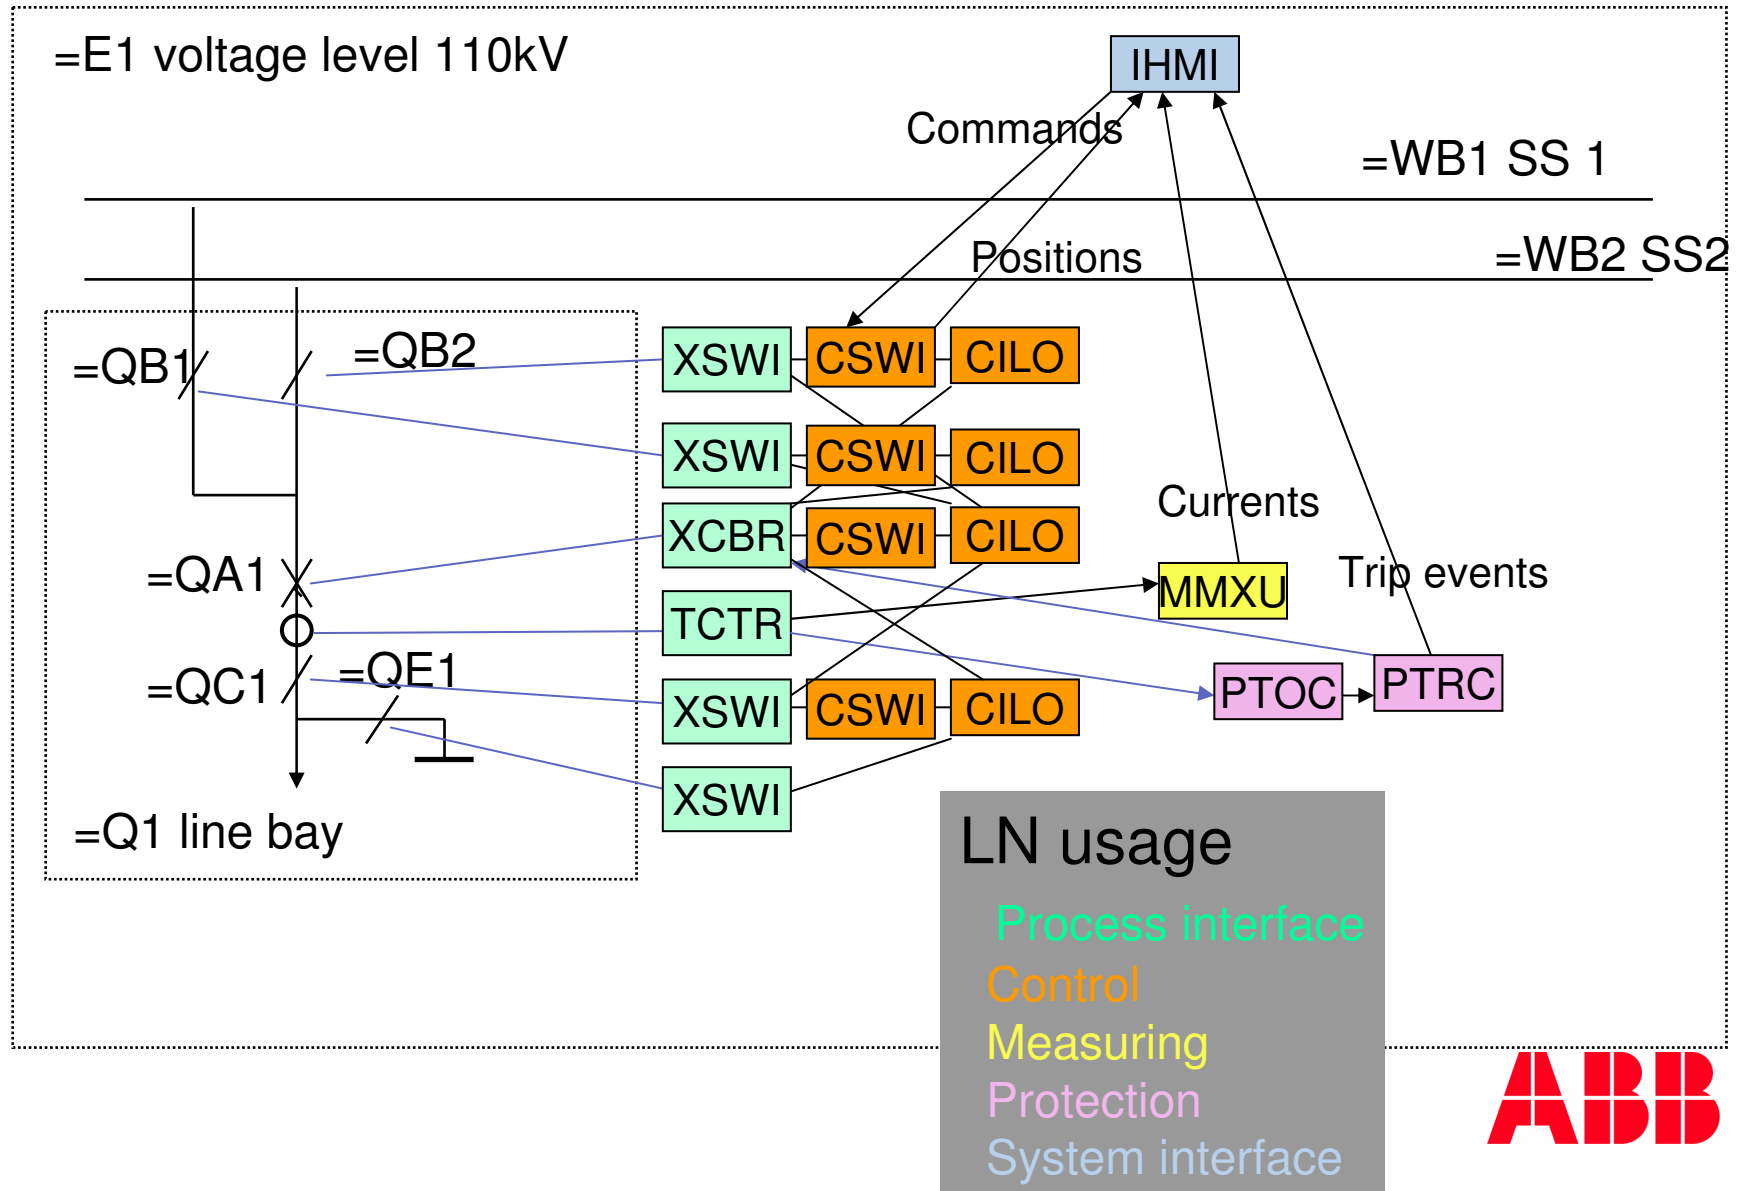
=E1 voltage level 110kV

IHMI

Commands

=WB1 SS 1

=WB2 SS2

Positions

=QB1

=QB2

XSWI CSWI CILO

XSWI CSWI CILO

XCBR CSWI CILO

Currents

=QA1

MMXU

Trip events

TCTR

PTOC PTRC

=QC1

=QE1

XSWI CSWI CILO

XSWI

=Q1 line bay

LN usage

Process interface

Control

Measuring

Protection

System interface

ABB